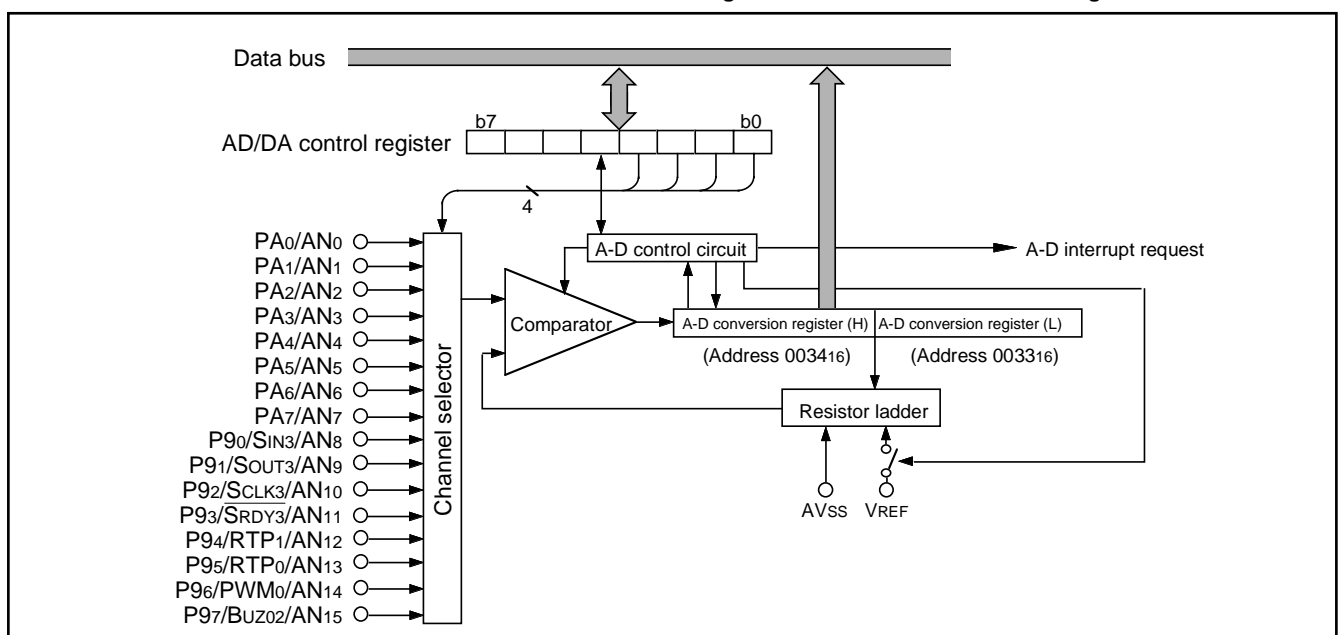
Data bus

AD/DA control register
b7
b0

4

$PA_0/AN_0$
$PA_1/AN_1$
$PA_2/AN_2$
$PA_3/AN_3$
$PA_4/AN_4$
$PA_5/AN_5$
$PA_6/AN_6$
$PA_7/AN_7$
$P9_0/S_{IN3}/AN_8$
$P9_1/S_{OUT3}/AN_9$
$P9_2/\overline{S_{CLK3}}/AN_{10}$
$P9_3/\overline{S_{RDY3}}/AN_{11}$
$P9_4/RTP_1/AN_{12}$
$P9_5/RTP_0/AN_{13}$
$P9_6/PWM_0/AN_{14}$
$P9_7/B_{UZ02}/AN_{15}$

Channel selector

A-D control circuit

A-D interrupt request

Comparator

A-D conversion register (H)
A-D conversion register (L)

(Address $0034_{16}$)
(Address $0033_{16}$)

Resistor ladder

$AV_{SS}$
$V_{REF}$